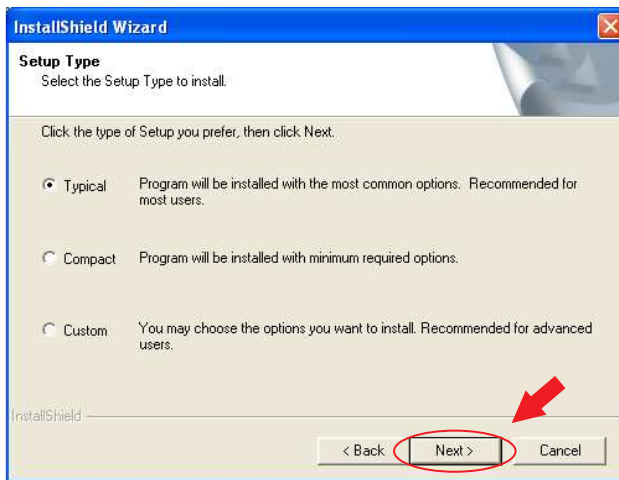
InstallShield Wizard

Setup Type
Select the Setup Type to install.

Click the type of Setup you prefer, then click Next.

Typical Program will be installed with the most common options. Recommended for most users.

Compact Program will be installed with minimum required options.

Custom You may choose the options you want to install. Recommended for advanced users.

InstallShield

< Back Next > Cancel